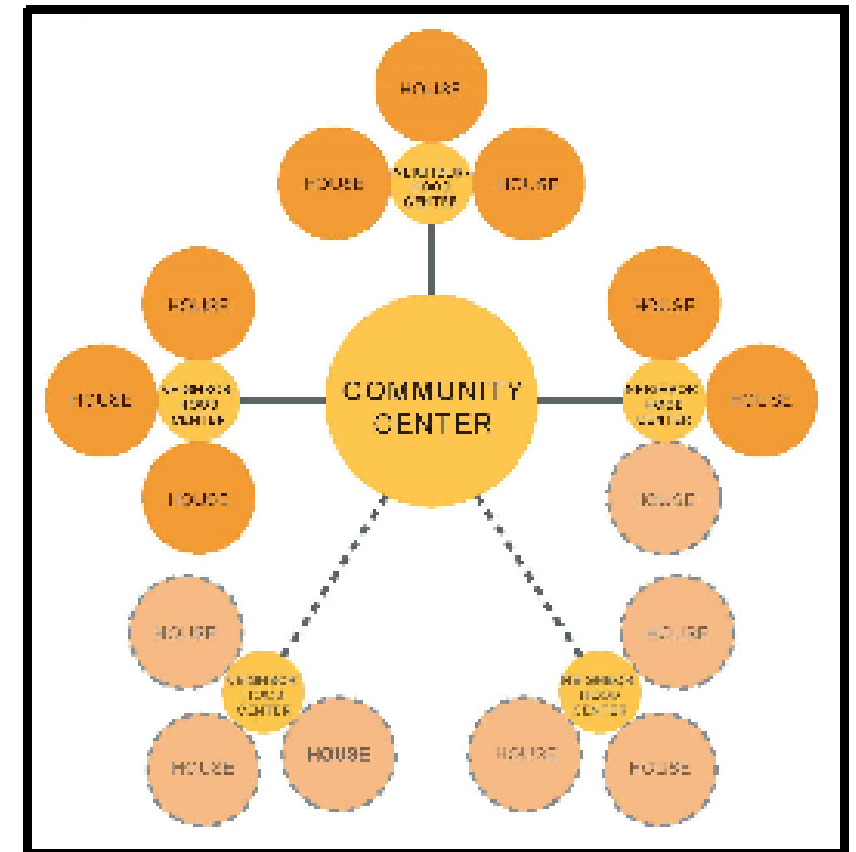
HOUSE

HOUSE

NEIGHBORHOOD CENTER

HOUSE

HOUSE

HOUSE

NEIGHBORHOOD CENTER

COMMUNITY CENTER

HOUSE

NEIGHBORHOOD CENTER

HOUSE

HOUSE

HOUSE

HOUSE

HOUSE

NEIGHBORHOOD CENTER

HOUSE

HOUSE

HOUSE

NEIGHBORHOOD CENTER

HOUSE

HOUSE